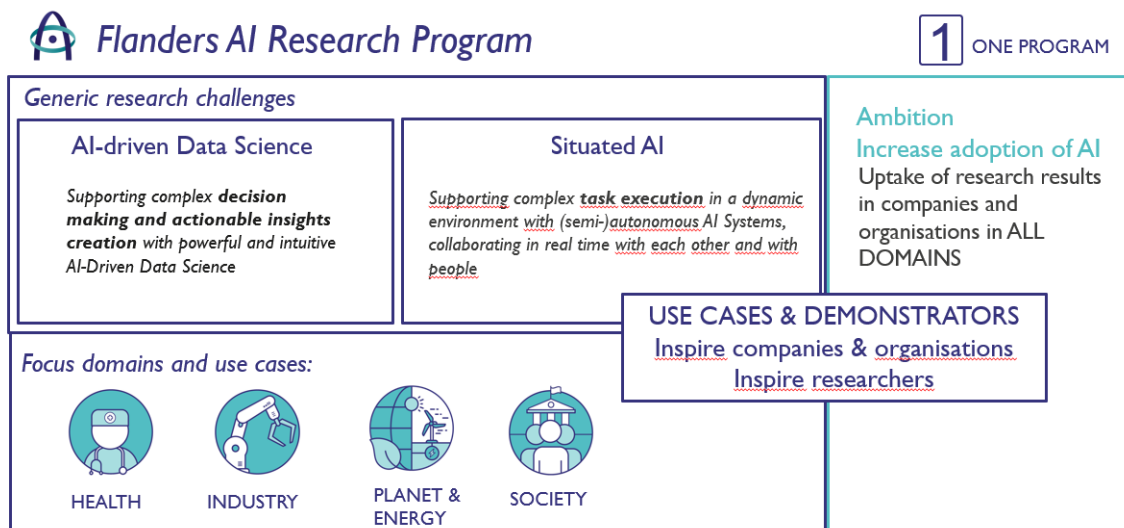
Flanders AI Research Program

1 ONE PROGRAM

Generic research challenges

AI-driven Data Science

Supporting complex **decision making and actionable insights creation** with powerful and intuitive AI-Driven Data Science

Situated AI

Supporting complex **task execution** in a dynamic environment with (semi-)autonomous AI Systems, collaborating in real time with each other and with people

Ambition
Increase adoption of AI
Uptake of research results in companies and organisations in ALL DOMAINS

USE CASES & DEMONSTRATORS
Inspire companies & organisations
Inspire researchers

Focus domains and use cases:

HEALTH

INDUSTRY

PLANET & ENERGY

SOCIETY